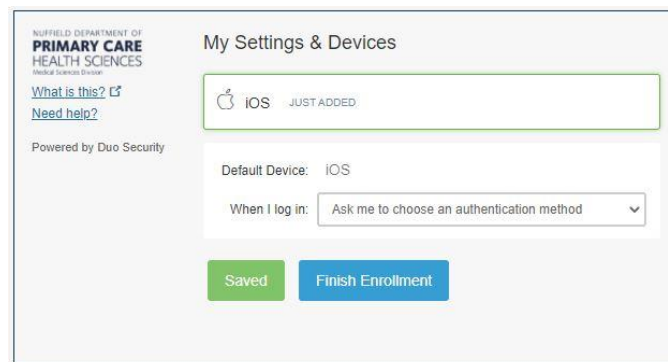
NUFFIELD DEPARTMENT OF
PRIMARY CARE
HEALTH SCIENCES
Medical Sciences Division

What is this?
Need help?

Powered by Duo Security

My Settings & Devices

iOS JUST ADDED

Default Device: iOS

When I log in: Ask me to choose an authentication method

Saved

Finish Enrollment